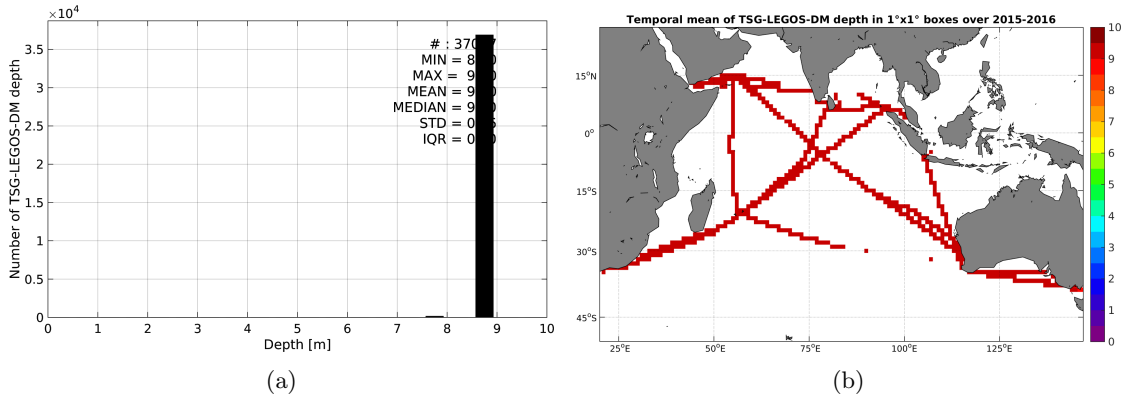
$\times10^4$

# : 370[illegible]
MIN = 8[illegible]
MAX = 9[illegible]
MEAN = 9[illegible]
MEDIAN = 9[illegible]
STD = 0.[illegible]
IQR = 0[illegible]

Number of TSG-LEGOS-DM depth

3.5
3
2.5
2
1.5
1
0.5
0

0 1 2 3 4 5 6 7 8 9 10

Depth [m]

(a)

Temporal mean of TSG-LEGOS-DM depth in 1°x1° boxes over 2015-2016

15°N
0°
15°S
30°S
45°S

25°E 50°E 75°E 100°E 125°E

10
9
8
7
6
5
4
3
2
1
0

(b)